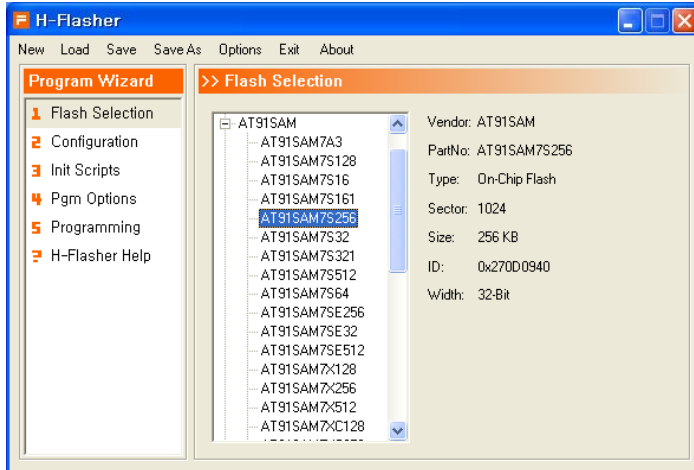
H-Flasher

New Load Save Save As Options Exit About

Program Wizard

1 Flash Selection
2 Configuration
3 Init Scripts
4 Pgm Options
5 Programming
? H-Flasher Help

>> Flash Selection

AT91SAM
AT91SAM7A3
AT91SAM7S128
AT91SAM7S16
AT91SAM7S161
AT91SAM7S256
AT91SAM7S32
AT91SAM7S321
AT91SAM7S512
AT91SAM7S64
AT91SAM7SE256
AT91SAM7SE32
AT91SAM7SE512
AT91SAM7X128
AT91SAM7X256
AT91SAM7X512
AT91SAM7XC128
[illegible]

Vendor: AT91SAM
PartNo: AT91SAM7S256
Type: On-Chip Flash
Sector: 1024
Size: 256 KB
ID: 0x270D0940
Width: 32-Bit